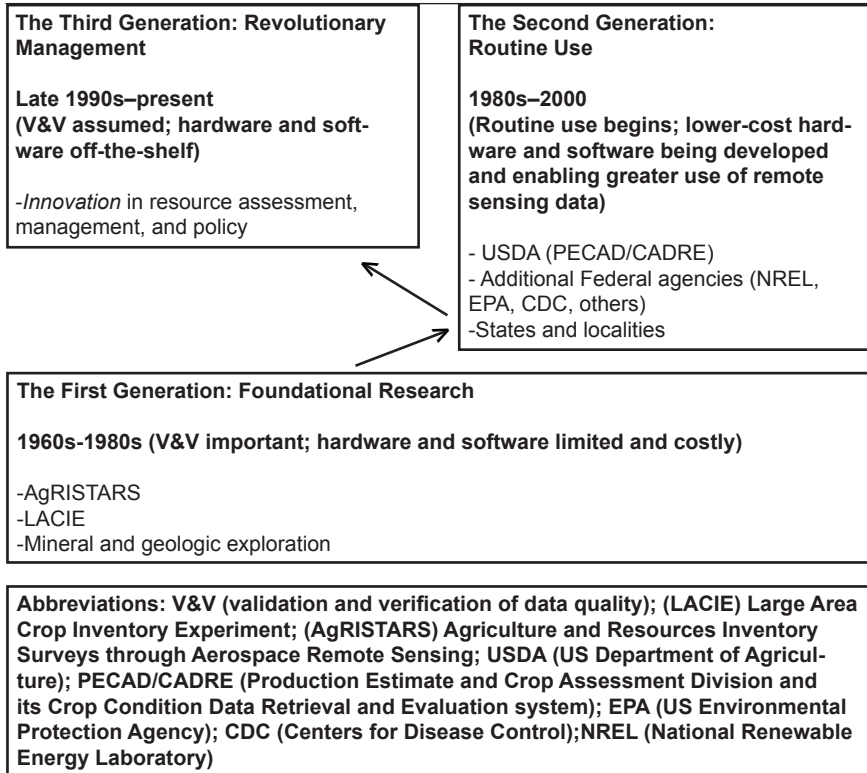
The Third Generation: Revolutionary Management

Late 1990s–present
(V&V assumed; hardware and software off-the-shelf)

-*Innovation* in resource assessment, management, and policy

The Second Generation: Routine Use

1980s–2000
(Routine use begins; lower-cost hardware and software being developed and enabling greater use of remote sensing data)

- USDA (PECAD/CADRE)
- Additional Federal agencies (NREL, EPA, CDC, others)
-States and localities

The First Generation: Foundational Research

1960s-1980s (V&V important; hardware and software limited and costly)

-AgRISTARS
-LACIE
-Mineral and geologic exploration

Abbreviations: V&V (validation and verification of data quality); (LACIE) Large Area Crop Inventory Experiment; (AgRISTARS) Agriculture and Resources Inventory Surveys through Aerospace Remote Sensing; USDA (US Department of Agriculture); PECAD/CADRE (Production Estimate and Crop Assessment Division and its Crop Condition Data Retrieval and Evaluation system); EPA (US Environmental Protection Agency); CDC (Centers for Disease Control);NREL (National Renewable Energy Laboratory)